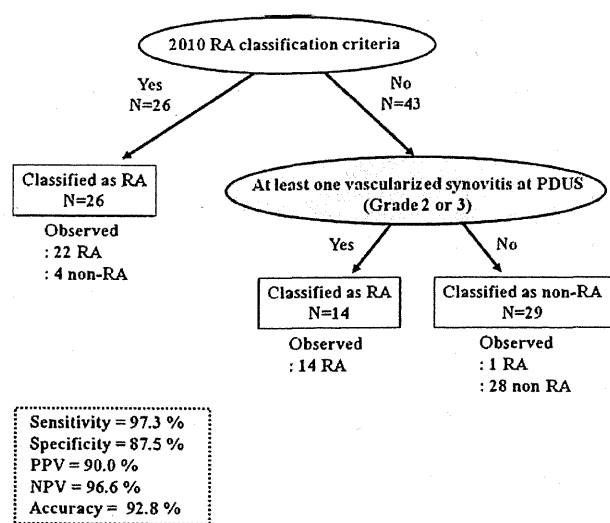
2010 RA classification criteria

Yes
N=26

No
N=43

Classified as RA
N=26

Observed
: 22 RA
: 4 non-RA

At least one vascularized synovitis at PDUS
(Grade 2 or 3)

Yes

No

Classified as RA
N=14

Observed
: 14 RA

Classified as non-RA
N=29

Observed
: 1 RA
: 28 non RA

Sensitivity = 97.3 %
Specificity = 87.5 %
PPV = 90.0 %
NPV = 96.6 %
Accuracy = 92.8 %